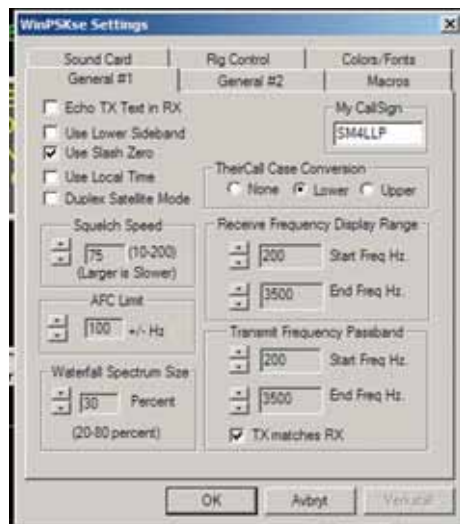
WinPSKse Settings

Sound Card | Rig Control | Colors/Fonts
General #1 | General #2 | Macros

Echo TX Text in RX
Use Lower Sideband
Use Slash Zero
Use Local Time
Duplex Satellite Mode

My CallSign
SM4LLP

TheirCall Case Conversion
None Lower Upper

Squelch Speed
75 (10-200)
(Larger is Slower)

Receive Frequency Display Range
200 Start Freq Hz.
3500 End Freq Hz.

AFC Limit
100 +/- Hz

Transmit Frequency Passband
200 Start Freq Hz.
3500 End Freq Hz.
TX matches RX

Waterfall Spectrum Size
30 Percent
(20-80 percent)

OK Avbryt Verkställ